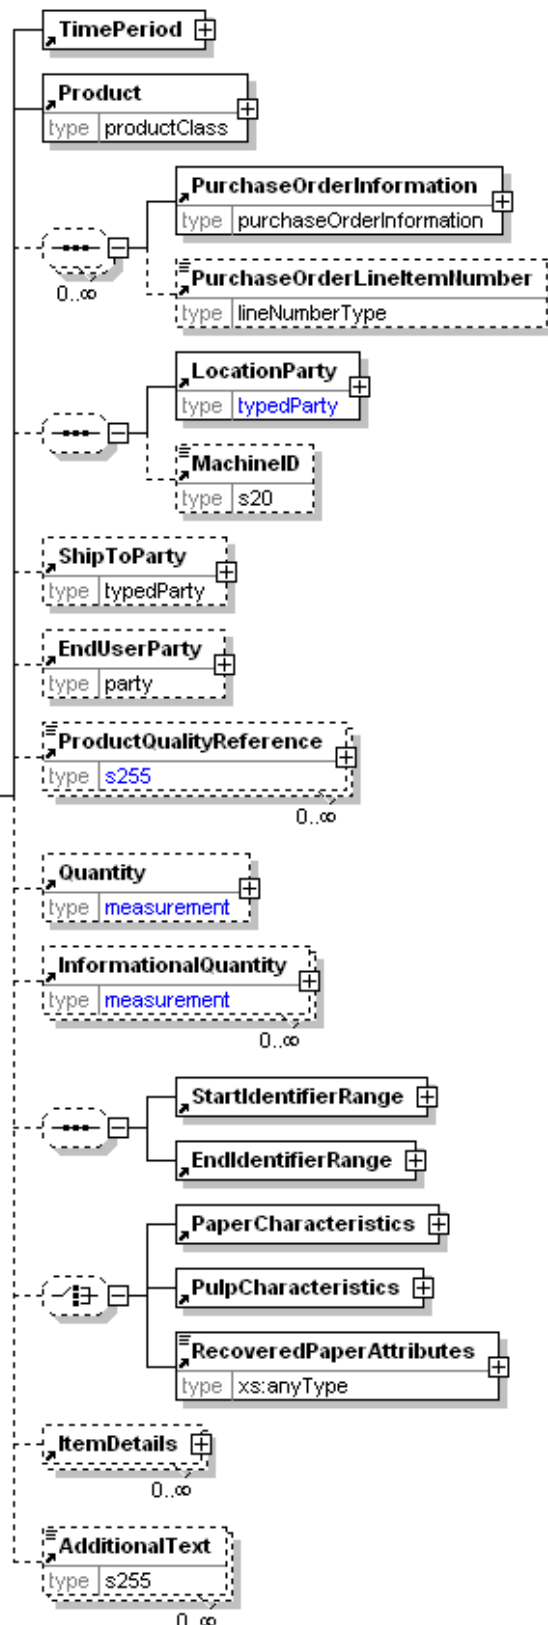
TimePeriod

Product
type productClass

0..∞

PurchaseOrderInformation
type purchaseOrderInformation

PurchaseOrderLineItemNumber
type lineNumberType

LocationParty
type typedParty

MachineID
type s20

ShipToParty
type typedParty

EndUserParty
type party

ProductQualityReference
type s255
0..∞

Quantity
type measurement

InformationalQuantity
type measurement
0..∞

StartIdentifierRange

EndIdentifierRange

PaperCharacteristics

PulpCharacteristics

RecoveredPaperAttributes
type xs:anyType

ItemDetails
0..∞

AdditionalText
type s255
0..∞